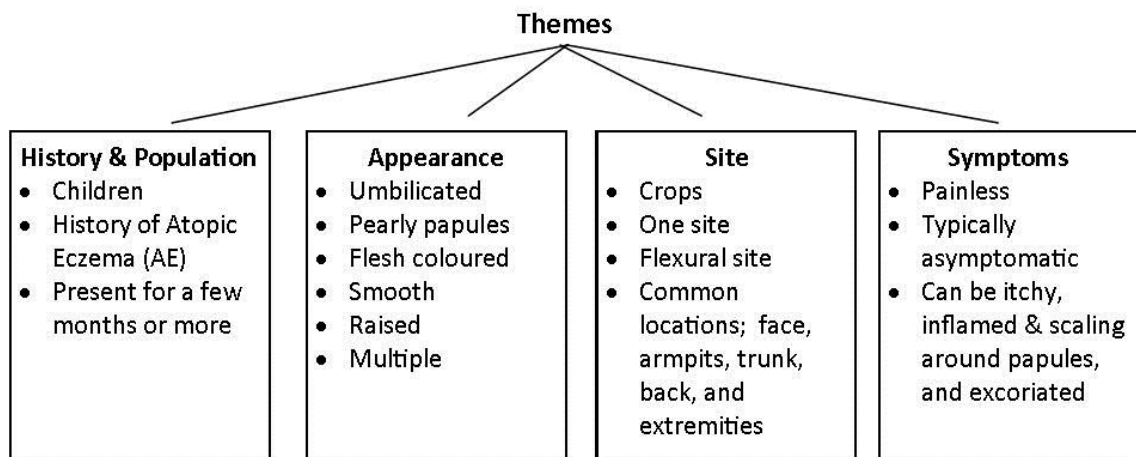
Themes

History & Population
- Children
- History of Atopic Eczema (AE)
- Present for a few months or more

Appearance
- Umbilicated
- Pearly papules
- Flesh coloured
- Smooth
- Raised
- Multiple

Site
- Crops
- One site
- Flexural site
- Common locations; face, armpits, trunk, back, and extremities

Symptoms
- Painless
- Typically asymptomatic
- Can be itchy, inflamed & scaling around papules, and excoriated